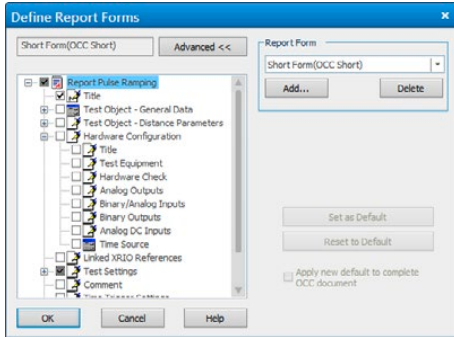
Define Report Forms

Short Form(OCC Short)
Advanced <<

Report Pulse Ramping
Title
Test Object - General Data
Test Object - Distance Parameters
Hardware Configuration
Title
Test Equipment
Hardware Check
Analog Outputs
Binary/Analog Inputs
Binary Outputs
Analog DC Inputs
Time Source
Linked XRIO References
Test Settings
Comment
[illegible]

Report Form
Short Form(OCC Short)
Add...
Delete

Set as Default
Reset to Default
Apply new default to complete OCC document

OK
Cancel
Help